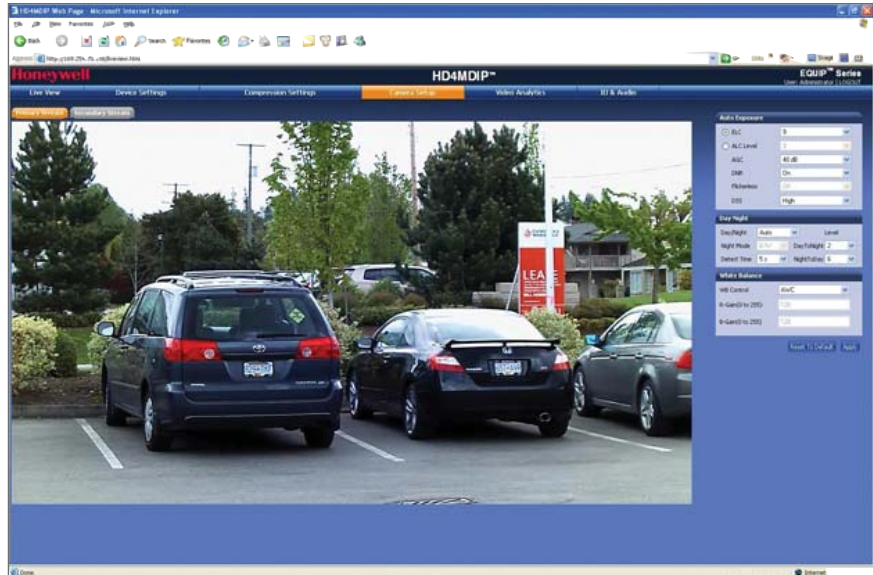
HD4MDIP Web Page - Microsoft Internet Explorer

File Edit View Favorites Tools Help

Back Search Favorites

Address http://169.254.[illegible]/liveview.htm

Links Snagit

Honeywell

HD4MDIP™

EQUIP™ Series

User: Administrator LOGOUT

Live View | Device Settings | Compression Settings | Camera Setup | Video Analytics | IO & Audio

Primary Stream | Secondary Stream

Auto Exposure

BLC 9

ALC Level

AGC 40 dB

DNR On

Flickerless Off

DSS High

Day Night

Day/Night Auto Level

Night Mode B/W Day/ToNight 2

Detect Time 5 s Night/ToDay 6

White Balance

WB Control AWC

R-Gain(0 to 255) 128

B-Gain(0 to 255) 128

Reset To Default Apply

LEA

Done Internet